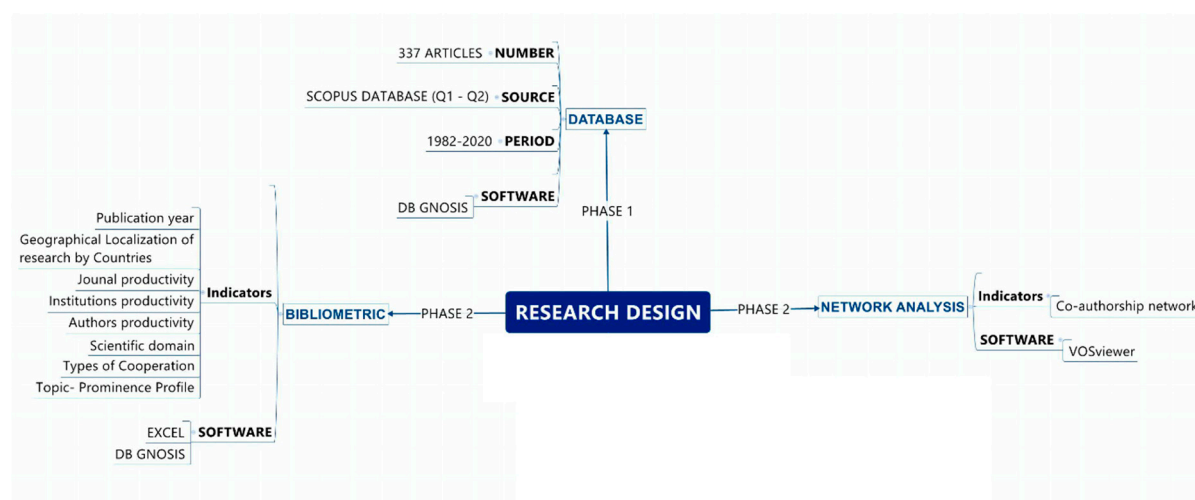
RESEARCH DESIGN

PHASE 1

DATABASE

NUMBER 337 ARTICLES

SOURCE SCOPUS DATABASE (Q1 - Q2)

PERIOD 1982-2020

SOFTWARE DB GNOSIS

PHASE 2

BIBLIOMETRIC

Indicators

Publication year

Geographical Localization of research by Countries

Jounal productivity

Institutions productivity

Authors productivity

Scientific domain

Types of Cooperation

Topic- Prominence Profile

SOFTWARE

EXCEL

DB GNOSIS

PHASE 2

NETWORK ANALYSIS

Indicators

Co-authorship network

SOFTWARE

VOSviewer